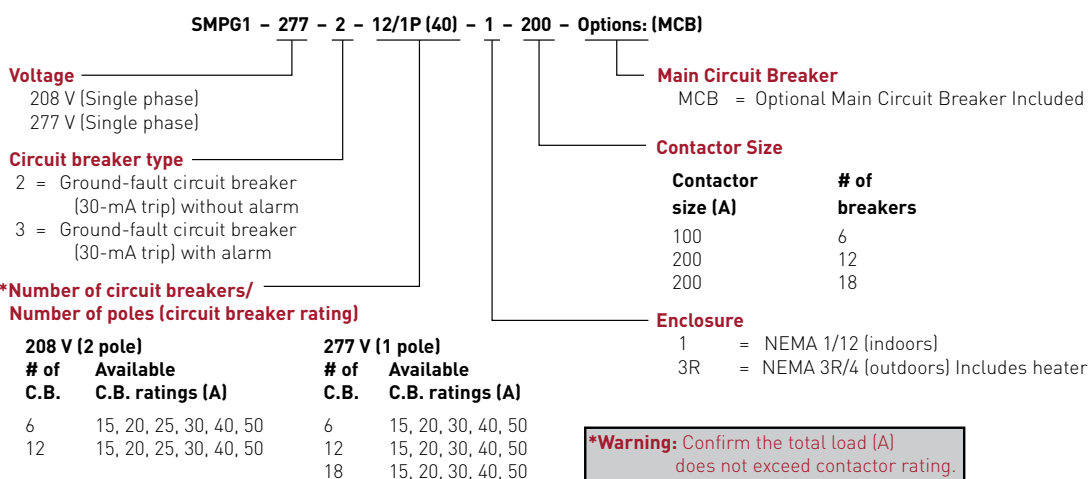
SMPG1 – 277 – 2 – 12/1P (40) – 1 – 200 – Options: (MCB)

Voltage
208 V (Single phase)
277 V (Single phase)

Circuit breaker type
2 = Ground-fault circuit breaker (30-mA trip) without alarm
3 = Ground-fault circuit breaker (30-mA trip) with alarm

*Number of circuit breakers/
Number of poles (circuit breaker rating)

208 V (2 pole)

| # of C.B. | Available C.B. ratings (A) |
|---|---|
| 6 | 15, 20, 25, 30, 40, 50 |
| 12 | 15, 20, 25, 30, 40, 50 |

277 V (1 pole)

| # of C.B. | Available C.B. ratings (A) |
|---|---|
| 6 | 15, 20, 30, 40, 50 |
| 12 | 15, 20, 30, 40, 50 |
| 18 | 15, 20, 30, 40, 50 |

Main Circuit Breaker
MCB = Optional Main Circuit Breaker Included

Contactor Size

| Contactor size (A) | # of breakers |
|---|---|
| 100 | 6 |
| 200 | 12 |
| 200 | 18 |

Enclosure
1 = NEMA 1/12 (indoors)
3R = NEMA 3R/4 (outdoors) Includes heater

*Warning: Confirm the total load (A) does not exceed contactor rating.